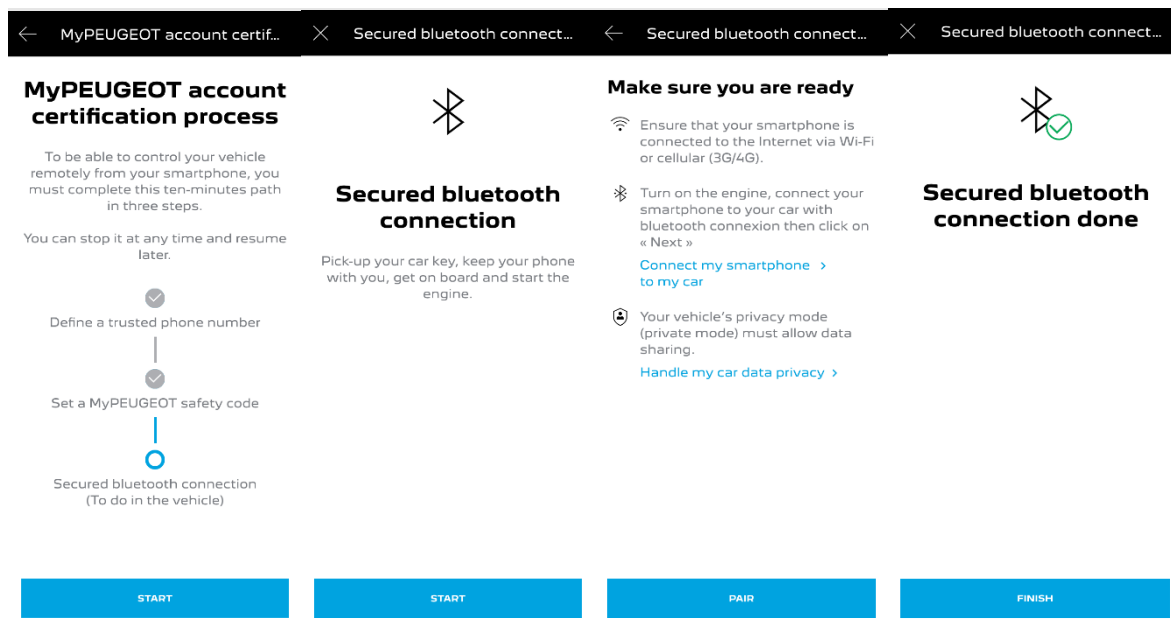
← MyPEUGEOT account certif...

MyPEUGEOT account certification process

To be able to control your vehicle remotely from your smartphone, you must complete this ten-minutes path in three steps.

You can stop it at any time and resume later.

Define a trusted phone number

Set a MyPEUGEOT safety code

Secured bluetooth connection (To do in the vehicle)

START

✕ Secured bluetooth connect...

Secured bluetooth connection

Pick-up your car key, keep your phone with you, get on board and start the engine.

START

← Secured bluetooth connect...

Make sure you are ready

Ensure that your smartphone is connected to the Internet via Wi-Fi or cellular (3G/4G).

Turn on the engine, connect your smartphone to your car with bluetooth connexion then click on « Next »

Connect my smartphone to my car ›

Your vehicle's privacy mode (private mode) must allow data sharing.

Handle my car data privacy ›

PAIR

✕ Secured bluetooth connect...

Secured bluetooth connection done

FINISH